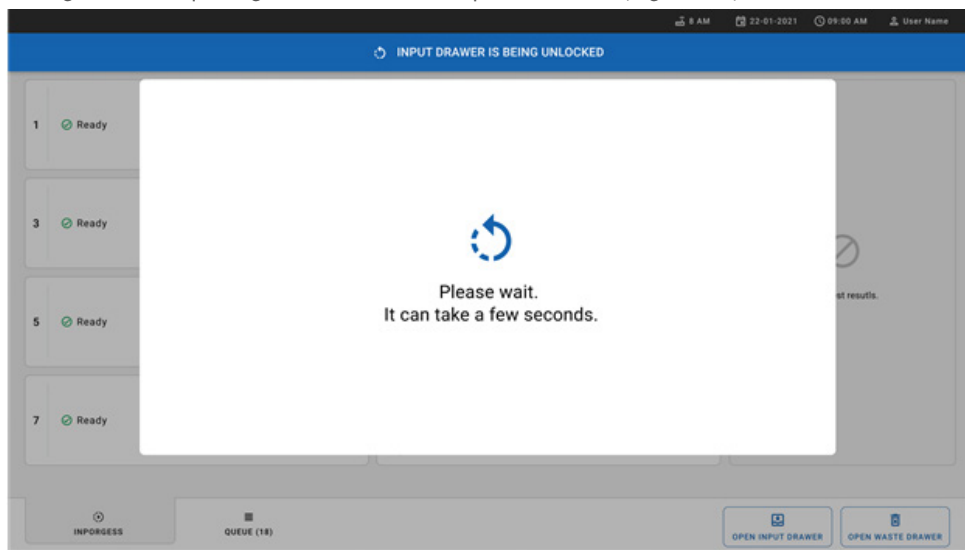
8 AM 22-01-2021 09:00 AM User Name

INPUT DRAWER IS BEING UNLOCKED

1 Ready

3 Ready

5 Ready

7 Ready

Please wait.
It can take a few seconds.

st resutls.

INPORGESS

QUEUE (18)

OPEN INPUT DRAWER

OPEN WASTE DRAWER